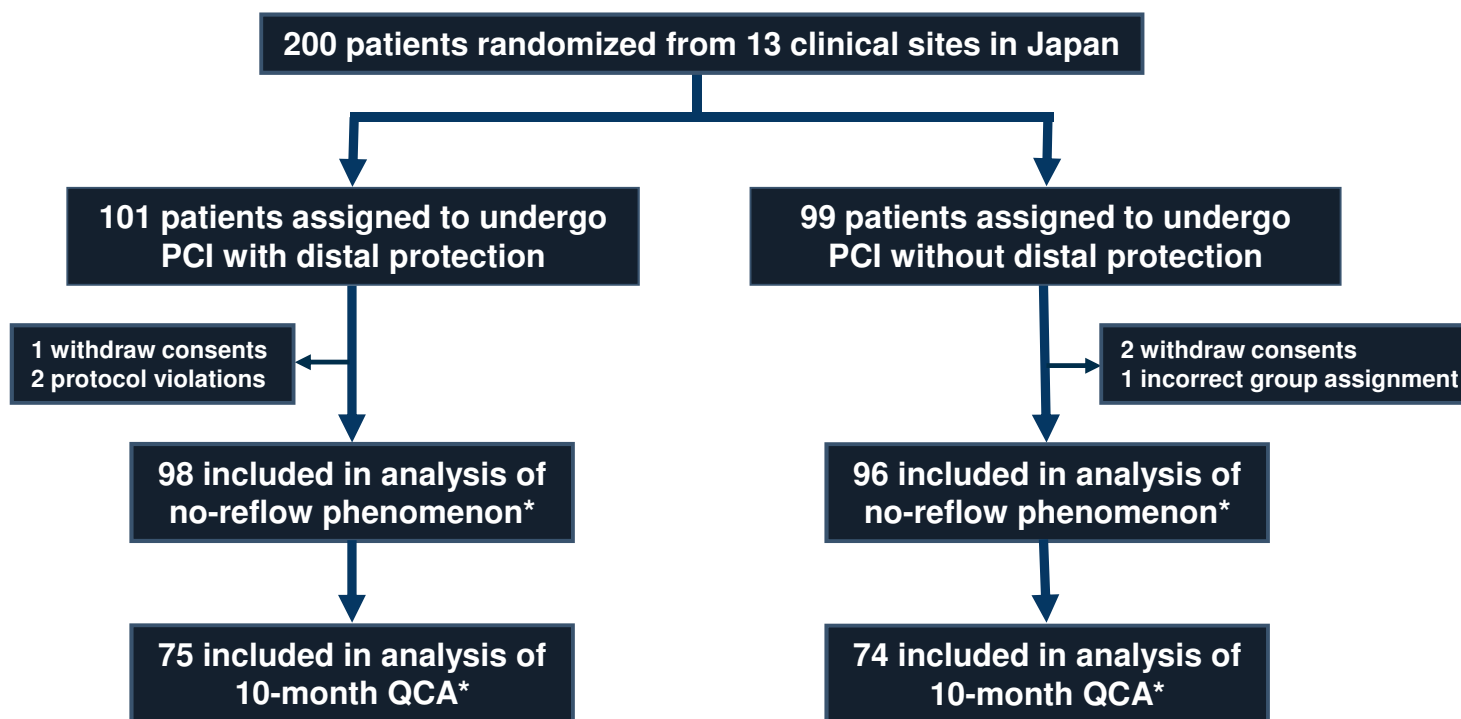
200 patients randomized from 13 clinical sites in Japan

101 patients assigned to undergo PCI with distal protection

99 patients assigned to undergo PCI without distal protection

1 withdraw consents
2 protocol violations

2 withdraw consents
1 incorrect group assignment

98 included in analysis of no-reflow phenomenon*

96 included in analysis of no-reflow phenomenon*

75 included in analysis of 10-month QCA*

74 included in analysis of 10-month QCA*